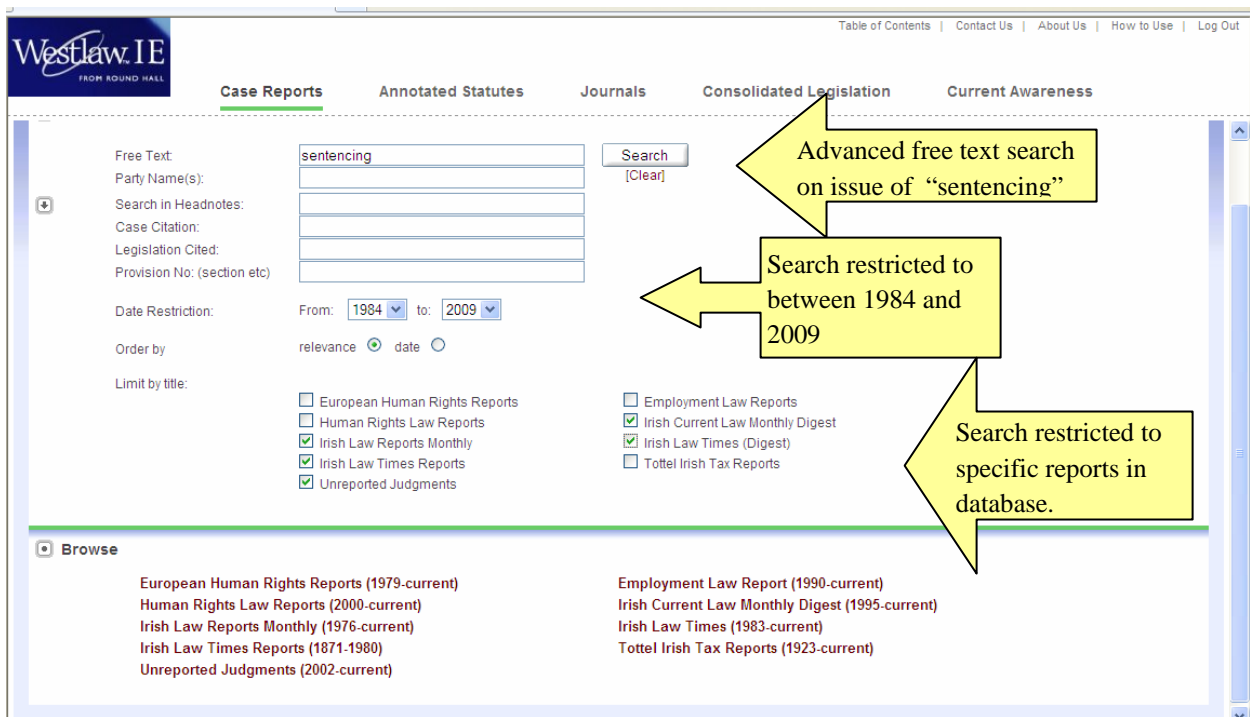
Westlaw.IE
FROM ROUND HALL

Table of Contents | Contact Us | About Us | How to Use | Log Out

Case Reports   Annotated Statutes   Journals   Consolidated Legislation   Current Awareness

Free Text: sentencing
Search
[Clear]
Party Name(s):
Search in Headnotes:
Case Citation:
Legislation Cited:
Provision No: (section etc)

Date Restriction: From: 1984 to: 2009

Order by relevance date

Limit by title:
European Human Rights Reports
Human Rights Law Reports
Irish Law Reports Monthly
Irish Law Times Reports
Unreported Judgments
Employment Law Reports
Irish Current Law Monthly Digest
Irish Law Times (Digest)
Tottel Irish Tax Reports

Advanced free text search on issue of "sentencing"

Search restricted to between 1984 and 2009

Search restricted to specific reports in database.

Browse

European Human Rights Reports (1979-current)
Human Rights Law Reports (2000-current)
Irish Law Reports Monthly (1976-current)
Irish Law Times Reports (1871-1980)
Unreported Judgments (2002-current)
Employment Law Report (1990-current)
Irish Current Law Monthly Digest (1995-current)
Irish Law Times (1983-current)
Tottel Irish Tax Reports (1923-current)